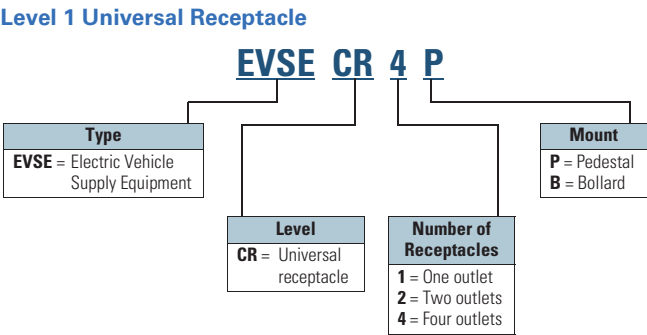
Level 1 Universal Receptacle

EVSE CR 4 P

Type
EVSE = Electric Vehicle Supply Equipment

Level
CR = Universal receptacle

Number of Receptacles
1 = One outlet
2 = Two outlets
4 = Four outlets

Mount
P = Pedestal
B = Bollard